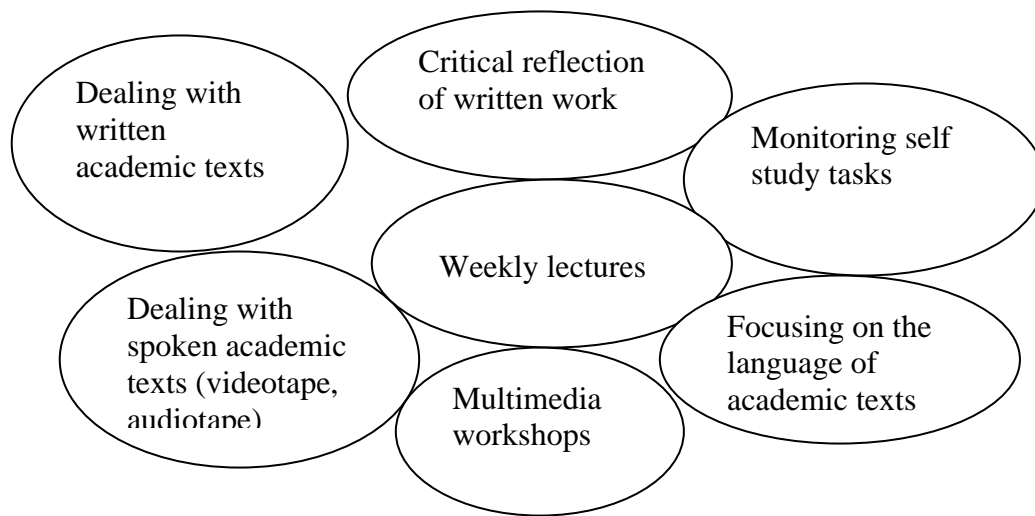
Dealing with written academic texts

Critical reflection of written work

Monitoring self study tasks

Weekly lectures

Dealing with spoken academic texts (videotape, audiotape)

Focusing on the language of academic texts

Multimedia workshops